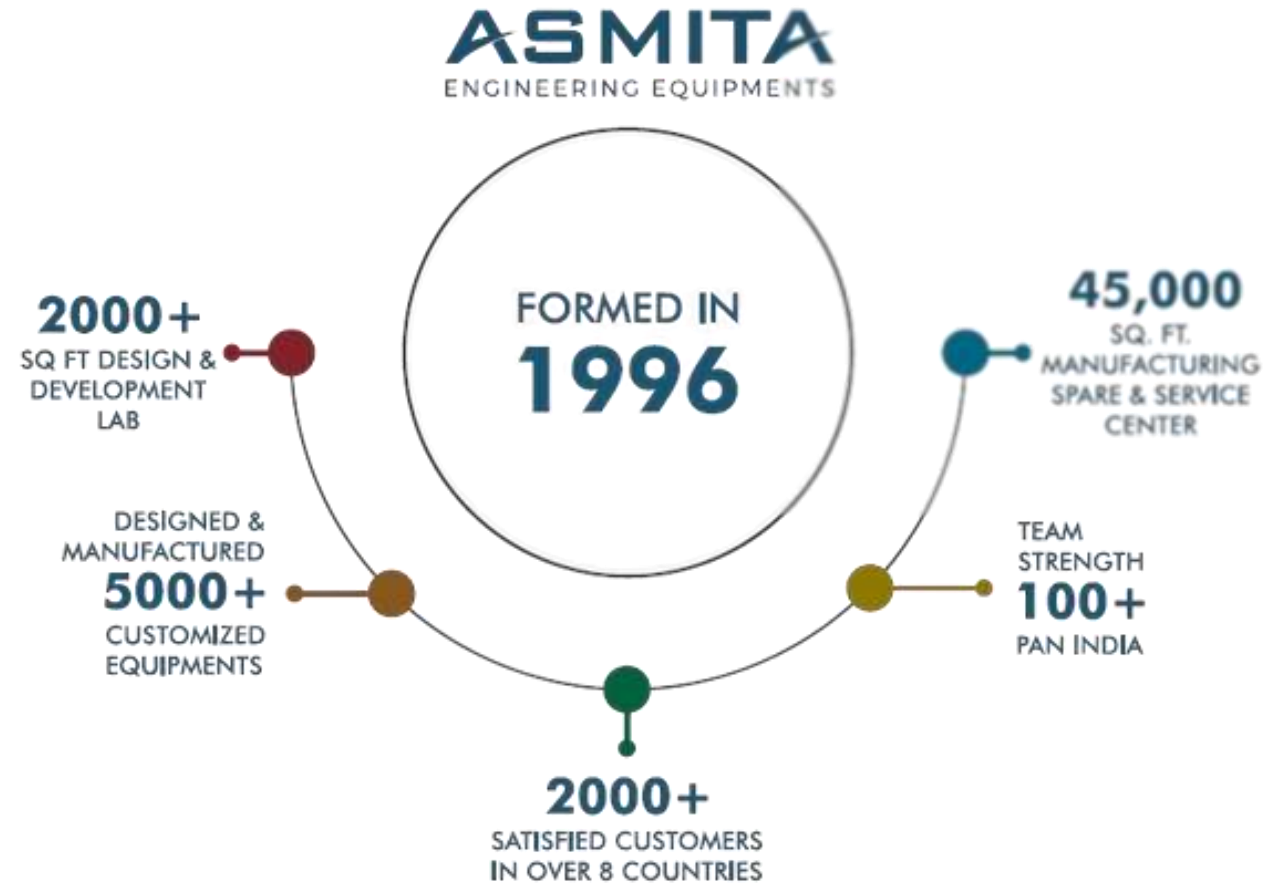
ASMITA
ENGINEERING EQUIPMENTS

FORMED IN
1996

2000+
SQ FT DESIGN & DEVELOPMENT LAB

45,000
SQ. FT. MANUFACTURING SPARE & SERVICE CENTER

DESIGNED & MANUFACTURED
5000+
CUSTOMIZED EQUIPMENTS

TEAM STRENGTH
100+
PAN INDIA

2000+
SATISFIED CUSTOMERS IN OVER 8 COUNTRIES